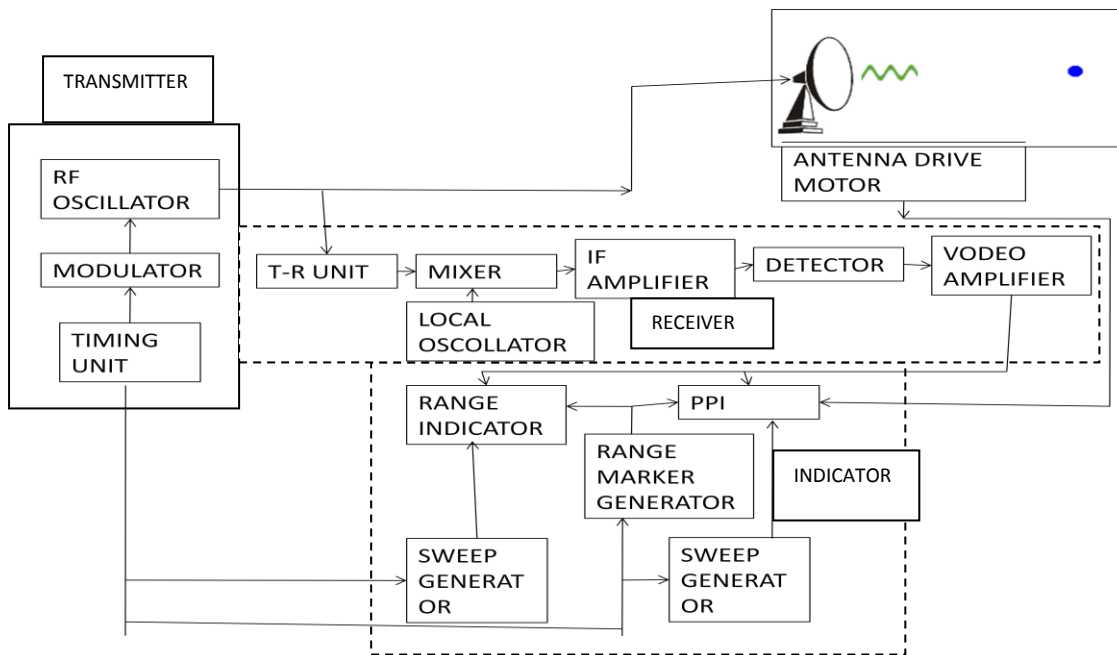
TRANSMITTER

RF OSCILLATOR

MODULATOR

TIMING UNIT

ANTENNA DRIVE MOTOR

T-R UNIT

MIXER

IF AMPLIFIER

DETECTOR

VODEO AMPLIFIER

LOCAL OSCOLLATOR

RECEIVER

RANGE INDICATOR

PPI

RANGE MARKER GENERATOR

INDICATOR

SWEEP GENERAT OR

SWEEP GENERAT OR